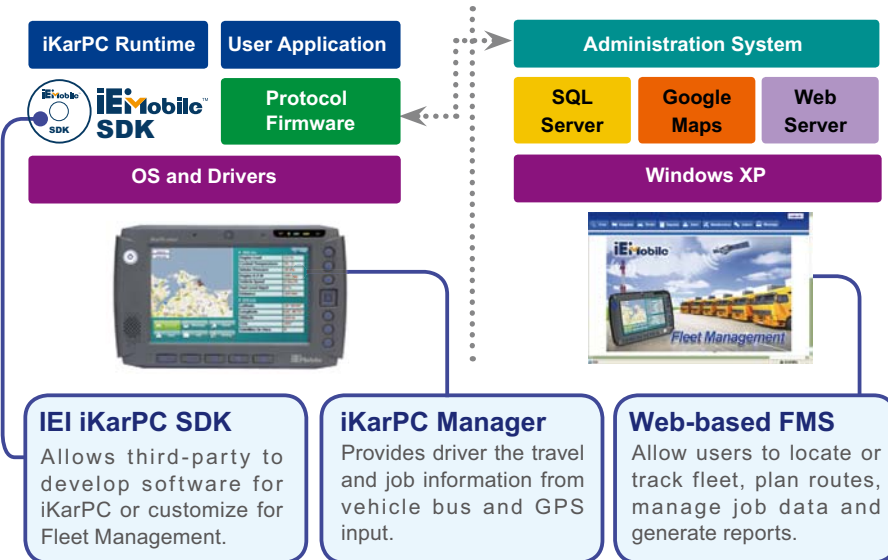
iKarPC Runtime

User Application

iEi Mobile SDK

iEi Mobile SDK

Protocol Firmware

OS and Drivers

Administration System

SQL Server

Google Maps

Web Server

Windows XP

iEi Mobile

Fleet Management

IEI iKarPC SDK

Allows third-party to develop software for iKarPC or customize for Fleet Management.

iKarPC Manager

Provides driver the travel and job information from vehicle bus and GPS input.

Web-based FMS

Allow users to locate or track fleet, plan routes, manage job data and generate reports.